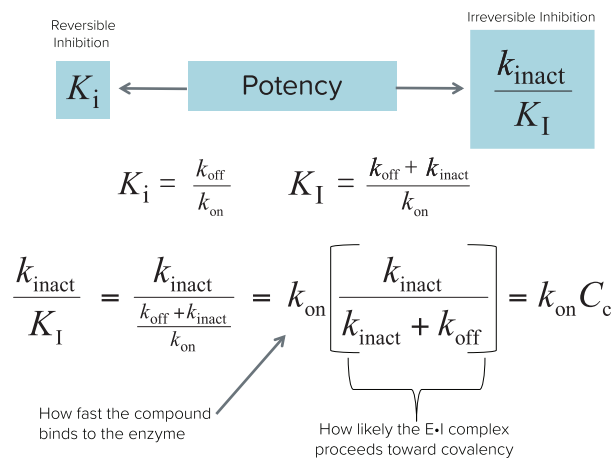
Reversible Inhibition

$K_i$

Potency

Irreversible Inhibition

$\frac{k_{inact}}{K_I}$

$K_i = \frac{k_{off}}{k_{on}}$ $K_I = \frac{k_{off} + k_{inact}}{k_{on}}$

$\frac{k_{inact}}{K_I} = \frac{k_{inact}}{\frac{k_{off} + k_{inact}}{k_{on}}} = k_{on}\left[\frac{k_{inact}}{k_{inact} + k_{off}}\right] = k_{on}C_c$

How fast the compound binds to the enzyme

How likely the E•I complex proceeds toward covalency